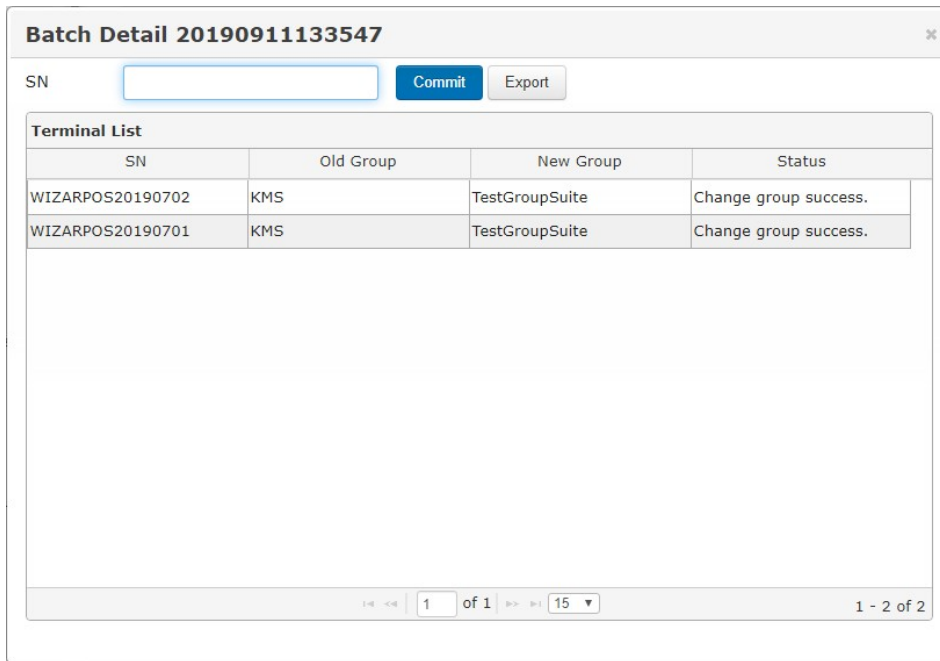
Batch Detail 20190911133547

×

SN

Commit Export

Terminal List

| SN | Old Group | New Group | Status |
|---|---|---|---|
| WIZARPOS20190702 | KMS | TestGroupSuite | Change group success. |
| WIZARPOS20190701 | KMS | TestGroupSuite | Change group success. |

1 of 1 15

1 - 2 of 2